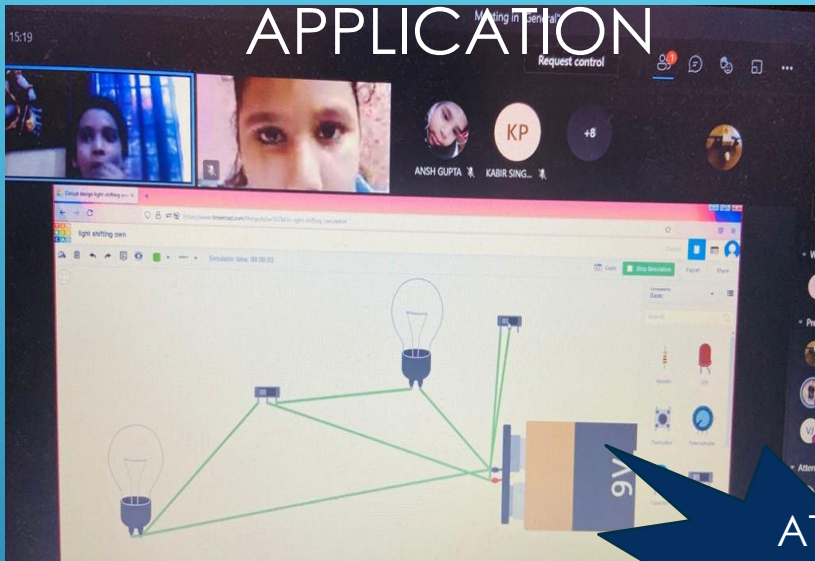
APPLICATION

15:19

Meeting in General

Request control

KP

+8

ANSH GUPTA

KABIR SING...

light shifting own

Simulator time: 00:00:03

Code

Stop Simulation

Export

Share

Basic

Resistor

LED

Pushbutton

Potentiometer

9V

AT